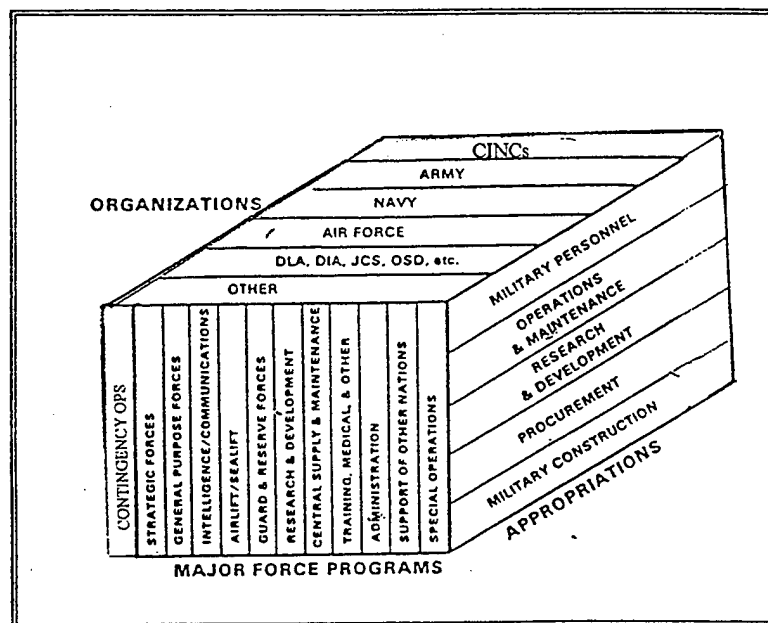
CINCs
ARMY
NAVY
AIR FORCE
DLA, DIA, JCS, OSD, etc.
OTHER

ORGANIZATIONS

CONTINGENCY OPS
STRATEGIC FORCES
GENERAL PURPOSE FORCES
INTELLIGENCE/COMMUNICATIONS
AIRLIFT/SEALIFT
GUARD & RESERVE FORCES
RESEARCH & DEVELOPMENT
CENTRAL SUPPLY & MAINTENANCE
TRAINING, MEDICAL, & OTHER
ADMINISTRATION
SUPPORT OF OTHER NATIONS
SPECIAL OPERATIONS

MILITARY PERSONNEL
OPERATIONS & MAINTENANCE
RESEARCH & DEVELOPMENT
PROCUREMENT
MILITARY CONSTRUCTION

APPROPRIATIONS

MAJOR FORCE PROGRAMS